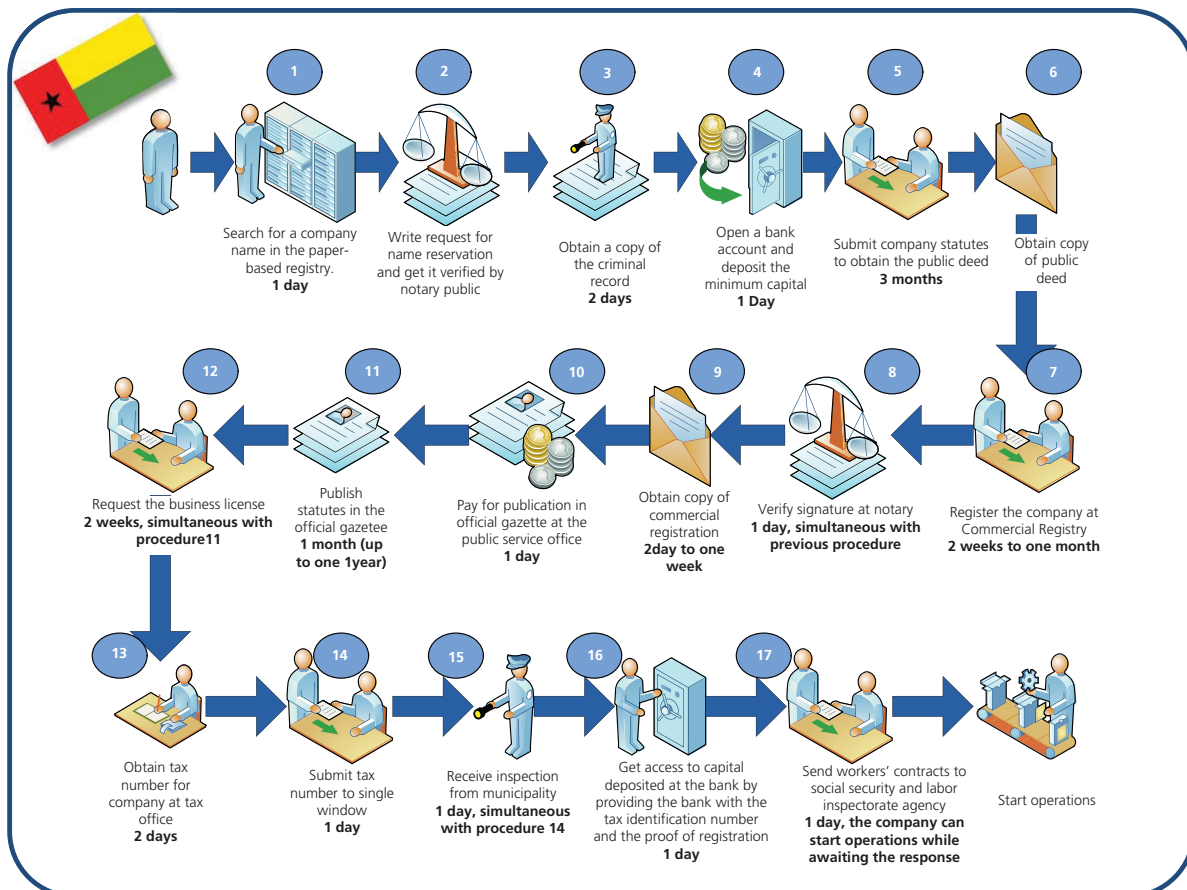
1

Search for a company name in the paper-based registry.
**1 day**

2

Write request for name reservation and get it verified by notary public

3

Obtain a copy of the criminal record
**2 days**

4

Open a bank account and deposit the minimum capital
**1 Day**

5

Submit company statutes to obtain the public deed
**3 months**

6

Obtain copy of public deed

7

Register the company at Commercial Registry
**2 weeks to one month**

8

Verify signature at notary
**1 day, simultaneous with previous procedure**

9

Obtain copy of commercial registration
**2day to one week**

10

Pay for publication in official gazette at the public service office
**1 day**

11

Publish statutes in the official gazetee
**1 month (up to one 1year)**

12

Request the business license
**2 weeks, simultaneous with procedure11**

13

Obtain tax number for company at tax office
**2 days**

14

Submit tax number to single window
**1 day**

15

Receive inspection from municipality
**1 day, simultaneous with procedure 14**

16

Get access to capital deposited at the bank by providing the bank with the tax identification number and the proof of registration
**1 day**

17

Send workers' contracts to social security and labor inspectorate agency
**1 day, the company can start operations while awaiting the response**

Start operations